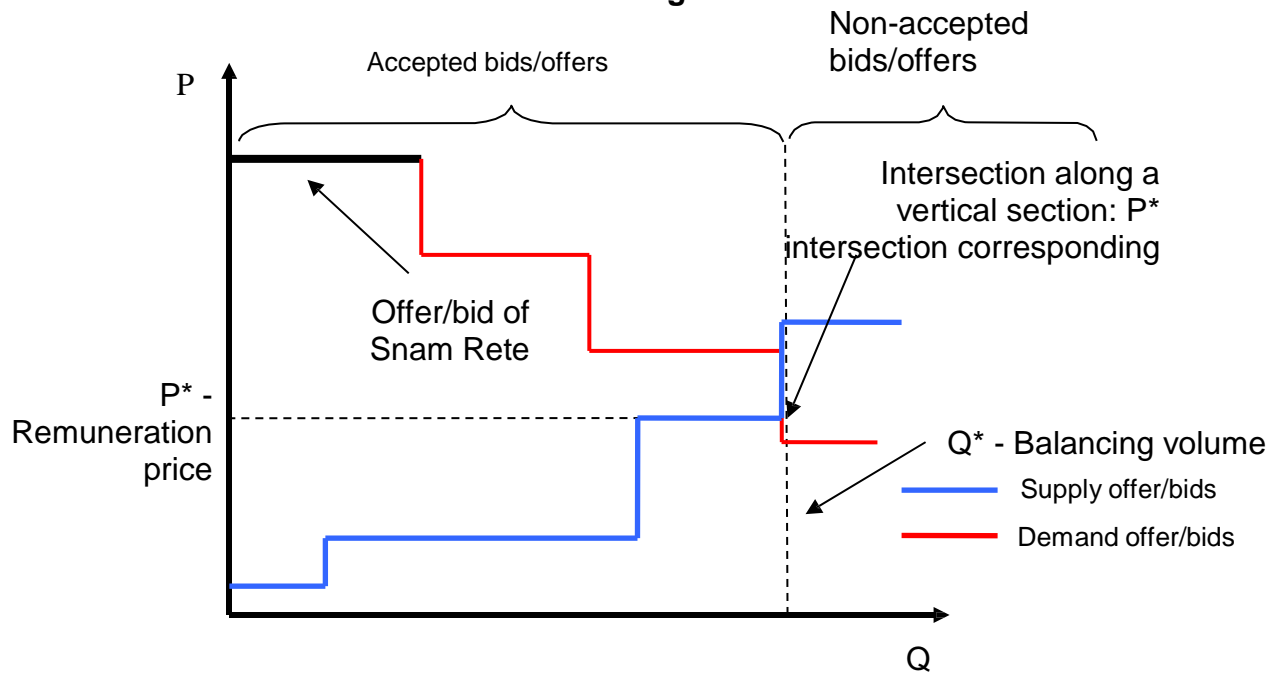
Non-accepted bids/offers

Accepted bids/offers

P

Intersection along a vertical section: P* intersection corresponding

Offer/bid of Snam Rete

P* - Remuneration price

Q* - Balancing volume

Supply offer/bids

Demand offer/bids

Q